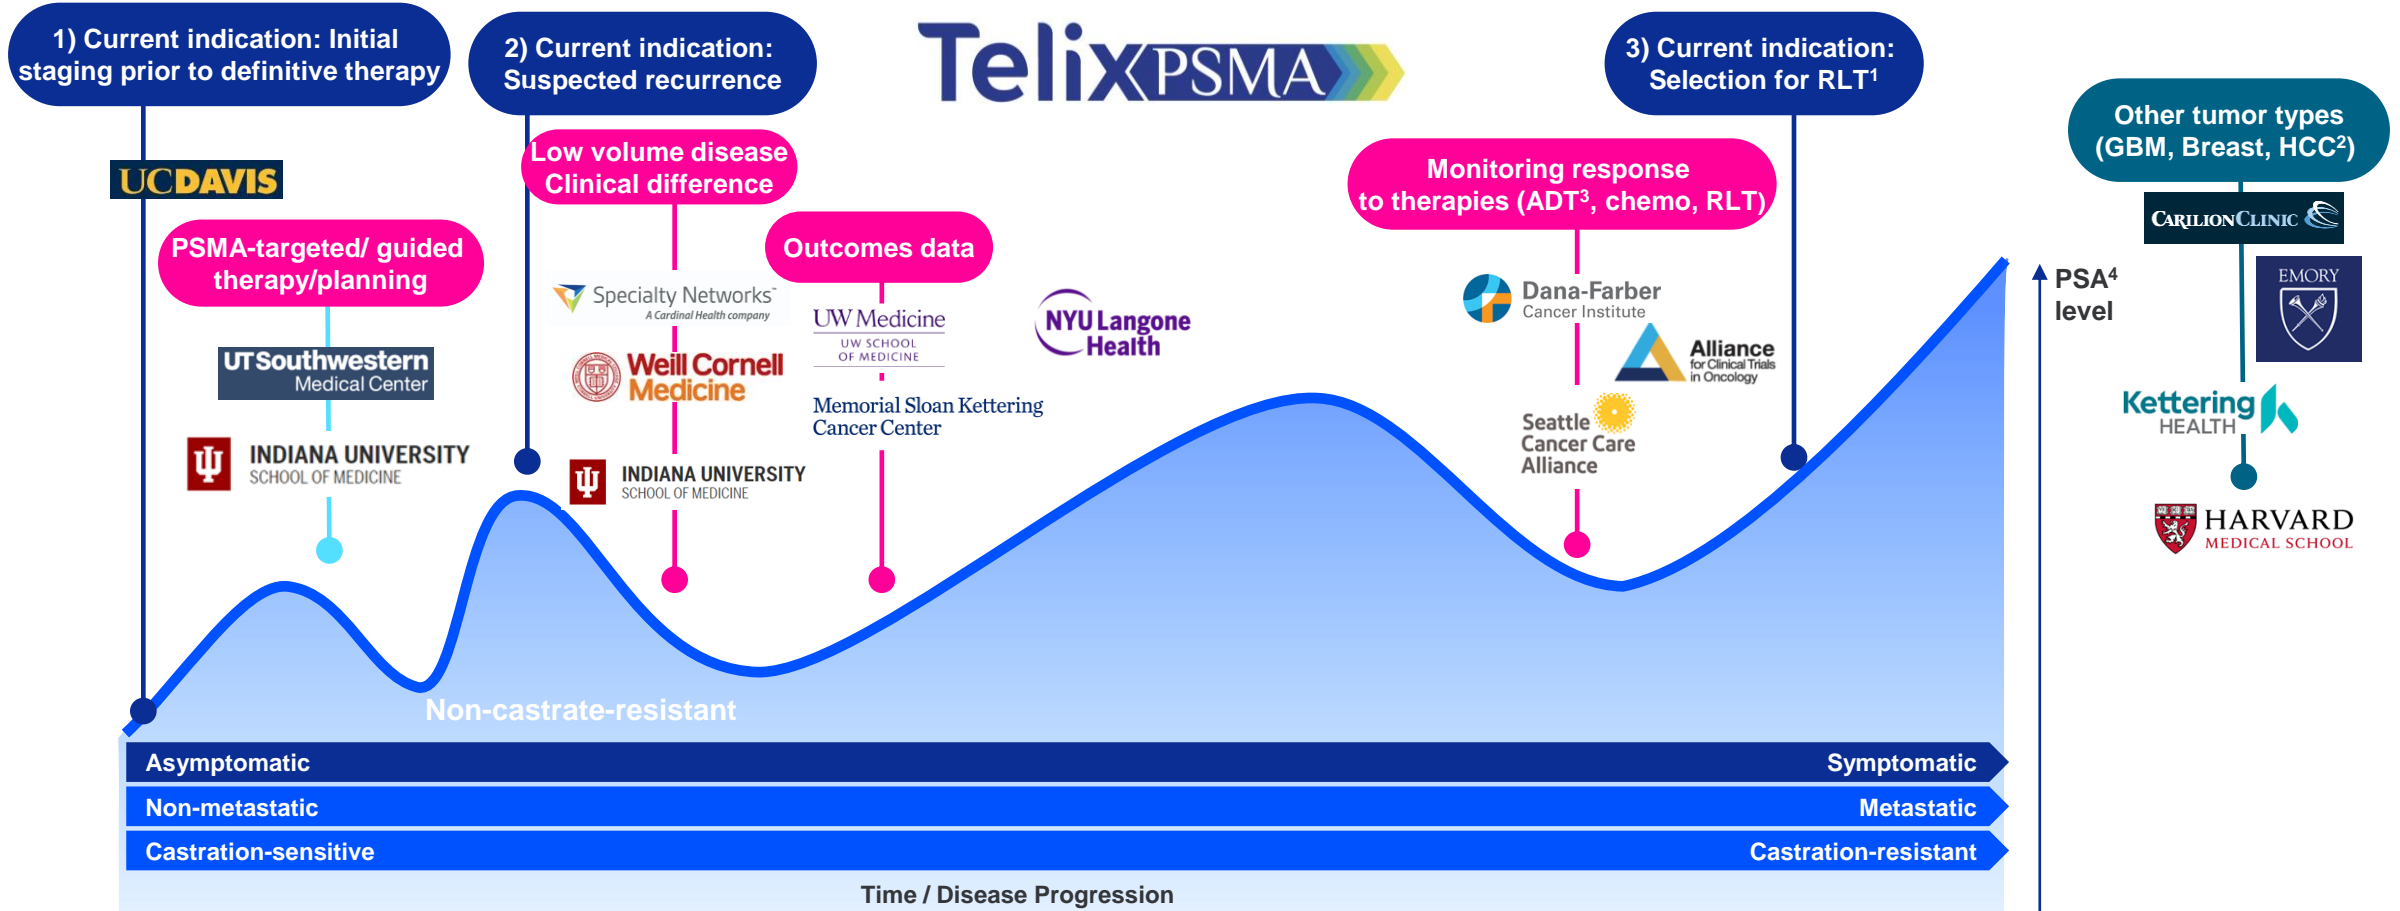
1) Current indication: Initial staging prior to definitive therapy

2) Current indication: Suspected recurrence

TelixPSMA

3) Current indication: Selection for RLT$^1$

Other tumor types (GBM, Breast, HCC$^2$)

UCDAVIS

PSMA-targeted/ guided therapy/planning

UTSouthwestern Medical Center

INDIANA UNIVERSITY SCHOOL OF MEDICINE

Low volume disease Clinical difference

Specialty Networks A Cardinal Health company

Weill Cornell Medicine

INDIANA UNIVERSITY SCHOOL OF MEDICINE

Outcomes data

UW Medicine UW SCHOOL OF MEDICINE

Memorial Sloan Kettering Cancer Center

NYU Langone Health

Monitoring response to therapies (ADT$^3$, chemo, RLT)

Dana-Farber Cancer Institute

Alliance for Clinical Trials in Oncology

Seattle Cancer Care Alliance

CARILION CLINIC

EMORY

Kettering HEALTH

HARVARD MEDICAL SCHOOL

PSA$^4$ level

Non-castrate-resistant

Asymptomatic | Symptomatic

Non-metastatic | Metastatic

Castration-sensitive | Castration-resistant

Time / Disease Progression